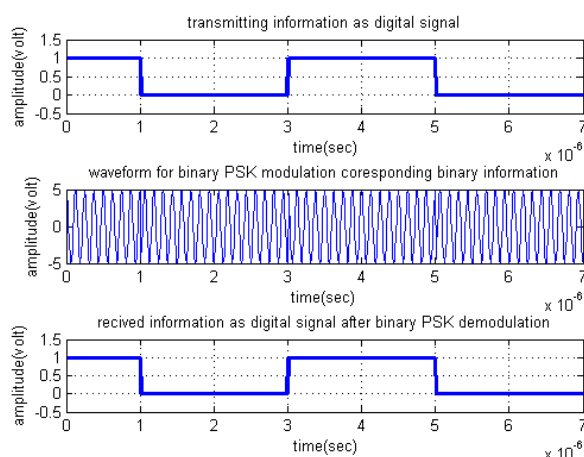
transmitting information as digital signal

amplitude(volt)

1.5
1
0.5
0
-0.5

0 1 2 3 4 5 6 7

time(sec)

$\times 10^{-6}$

waveform for binary PSK modulation coresponding binary information

amplitude(volt)

5
0
-5

0 1 2 3 4 5 6 7

time(sec)

$\times 10^{-6}$

recived information as digital signal after binary PSK demodulation

amplitude(volt)

1.5
1
0.5
0
-0.5

0 1 2 3 4 5 6 7

time(sec)

$\times 10^{-6}$